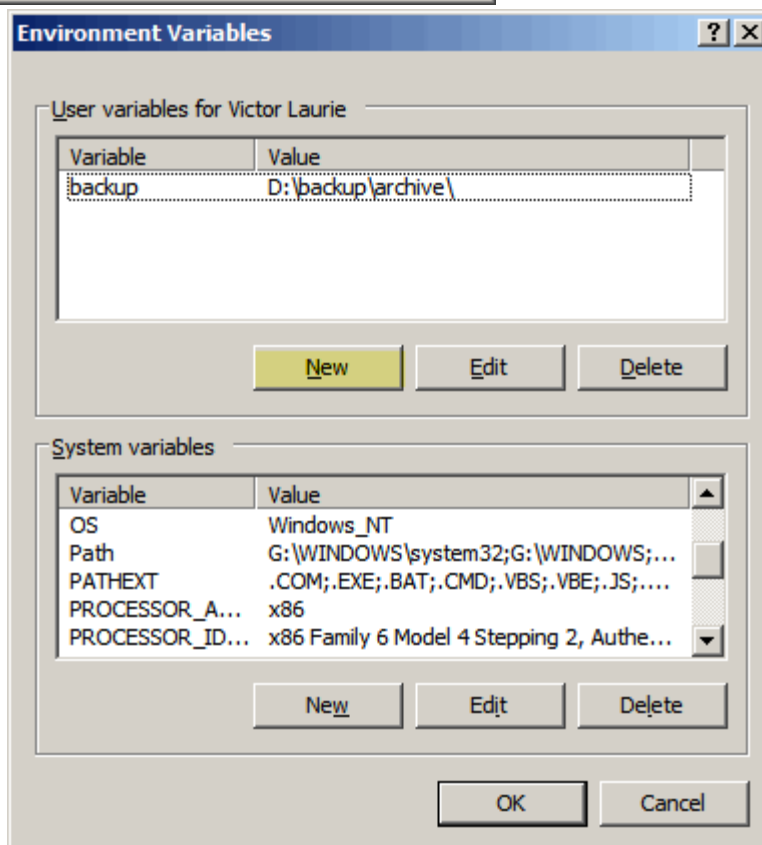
Environment Variables

? X

User variables for Victor Laurie

| Variable | Value |
|---|---|
| backup | D:\backup\archive\ |

New Edit Delete

System variables

| Variable | Value |
|---|---|
| OS | Windows_NT |
| Path | G:\WINDOWS\system32;G:\WINDOWS;... |
| PATHEXT | .COM;.EXE;.BAT;.CMD;.VBS;.VBE;.JS;.... |
| PROCESSOR_A... | x86 |
| PROCESSOR_ID... | x86 Family 6 Model 4 Stepping 2, Authe... |

New Edit Delete

OK Cancel